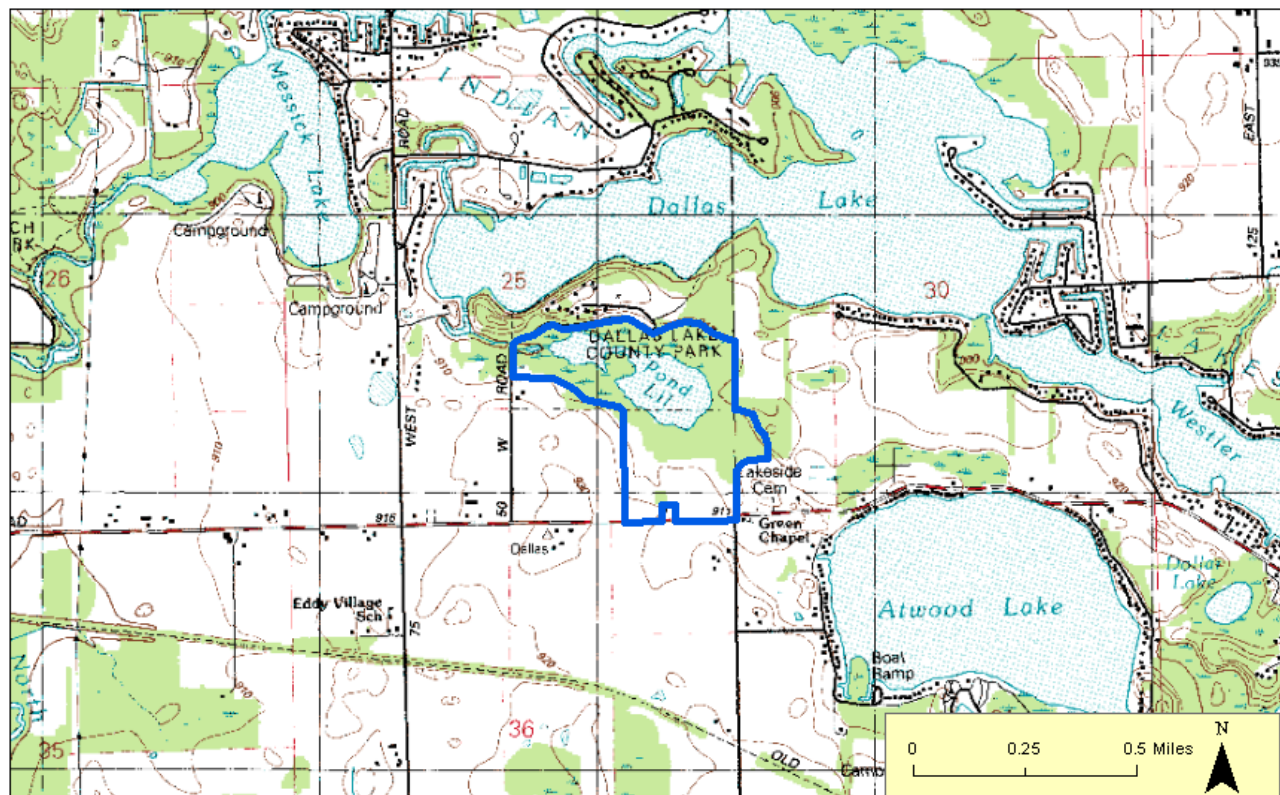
INDIAN

Messick Lake

ROAD

Dallas Lake

Campground

CH
RK

26

Campground

25

30

DALLAS LAKE COUNTY PARK

Pond Lil

WEST

W ROAD

910

Lakeside Cem

Westler

EAST

125

935

920

916

913

50

Dallas

Green Chapel

Dallas Lake

Atwood Lake

Eddy Village Sch

75

North

Boat Ramp

35

36

OLD

Camp

N

0 0.25 0.5 Miles